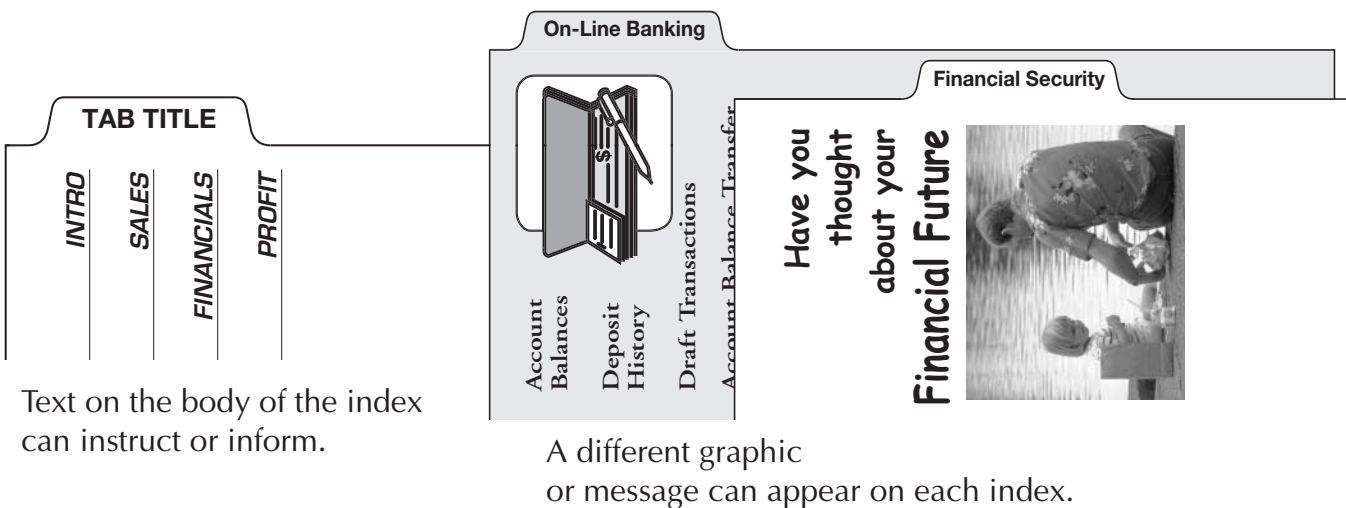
TAB TITLE

INTRO

SALES

FINANCIALS

PROFIT

Text on the body of the index can instruct or inform.

On-Line Banking

$

Account Balances

Deposit History

Draft Transactions

Account Balance Transfer

Financial Security

Have you thought about your Financial Future

A different graphic or message can appear on each index.